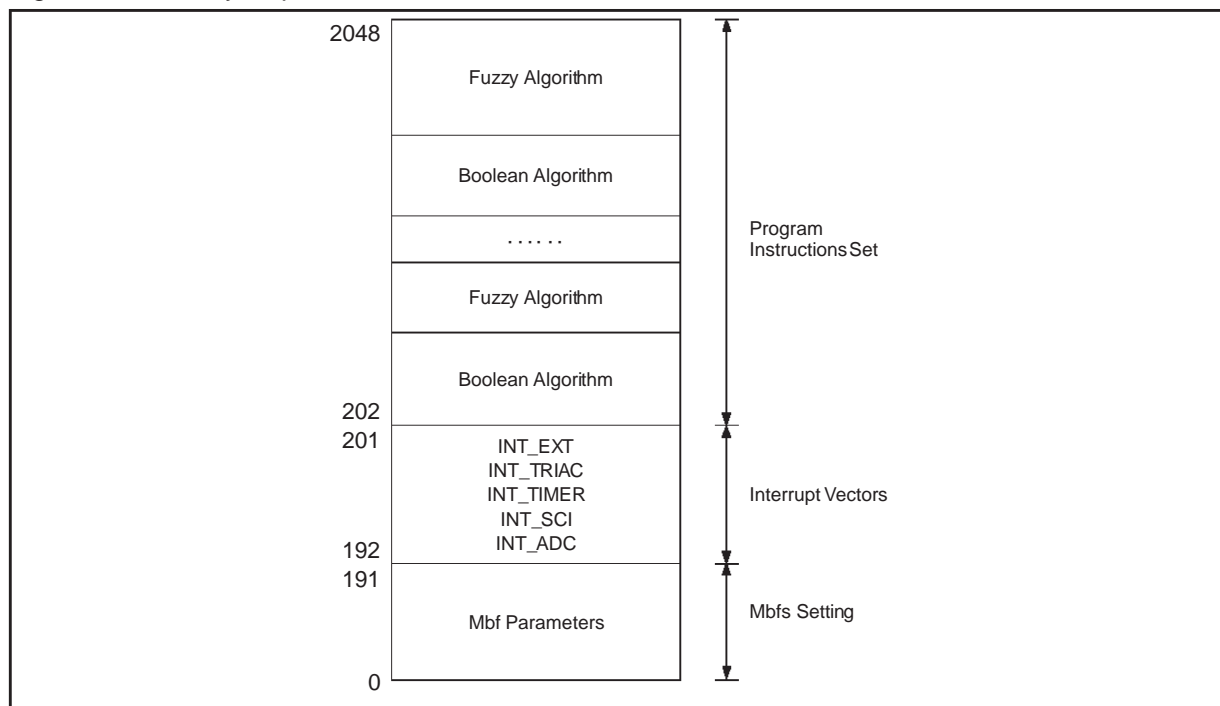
2048
Fuzzy Algorithm
Boolean Algorithm
. . . . . .
Fuzzy Algorithm
Boolean Algorithm
202
201
INT_EXT
INT_TRIAC
INT_TIMER
INT_SCI
INT_ADC
192
191
Mbf Parameters
0

Program Instructions Set

Interrupt Vectors

Mbfs Setting